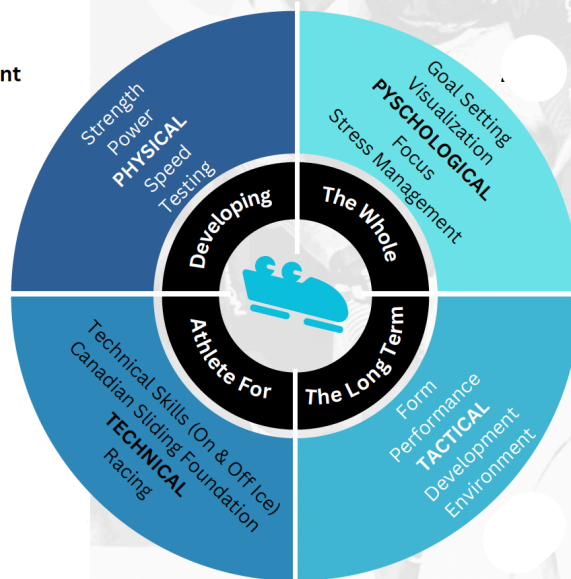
nt

Strength
Power
PHYSICAL
Speed
Testing

Goal Setting
Visualization
PSYCHOLOGICAL
Focus
Stress Management

Developing
The Whole
Athlete For
The Long Term

Technical Skills (On & Off Ice)
Canadian Sliding Foundation
TECHNICAL
Racing

Form
Performance
TACTICAL
Development
Environment